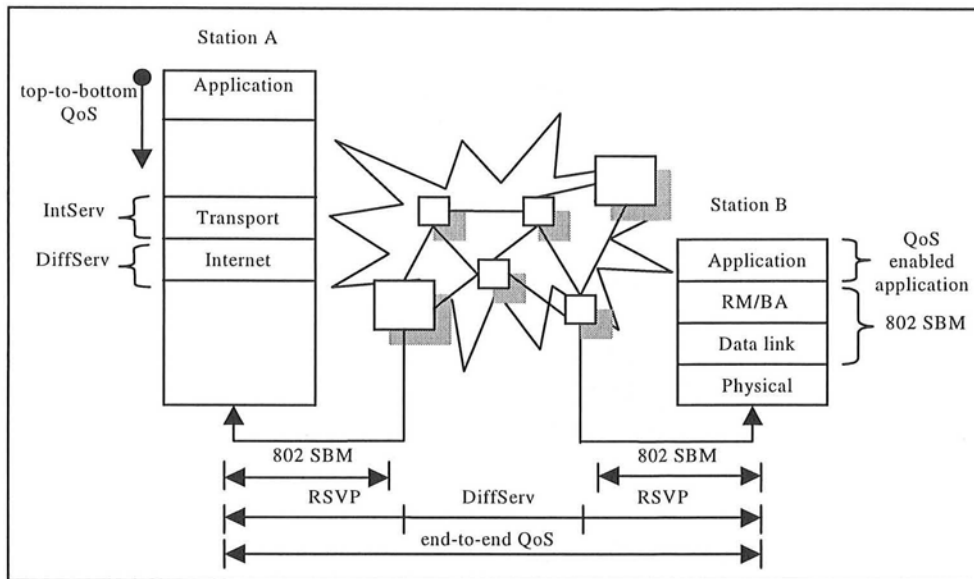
Station A

top-to-bottom QoS

Application

IntServ

Transport

DiffServ

Internet

Station B

Application

QoS enabled application

RM/BA

Data link

802 SBM

Physical

802 SBM

802 SBM

RSVP

DiffServ

RSVP

end-to-end QoS